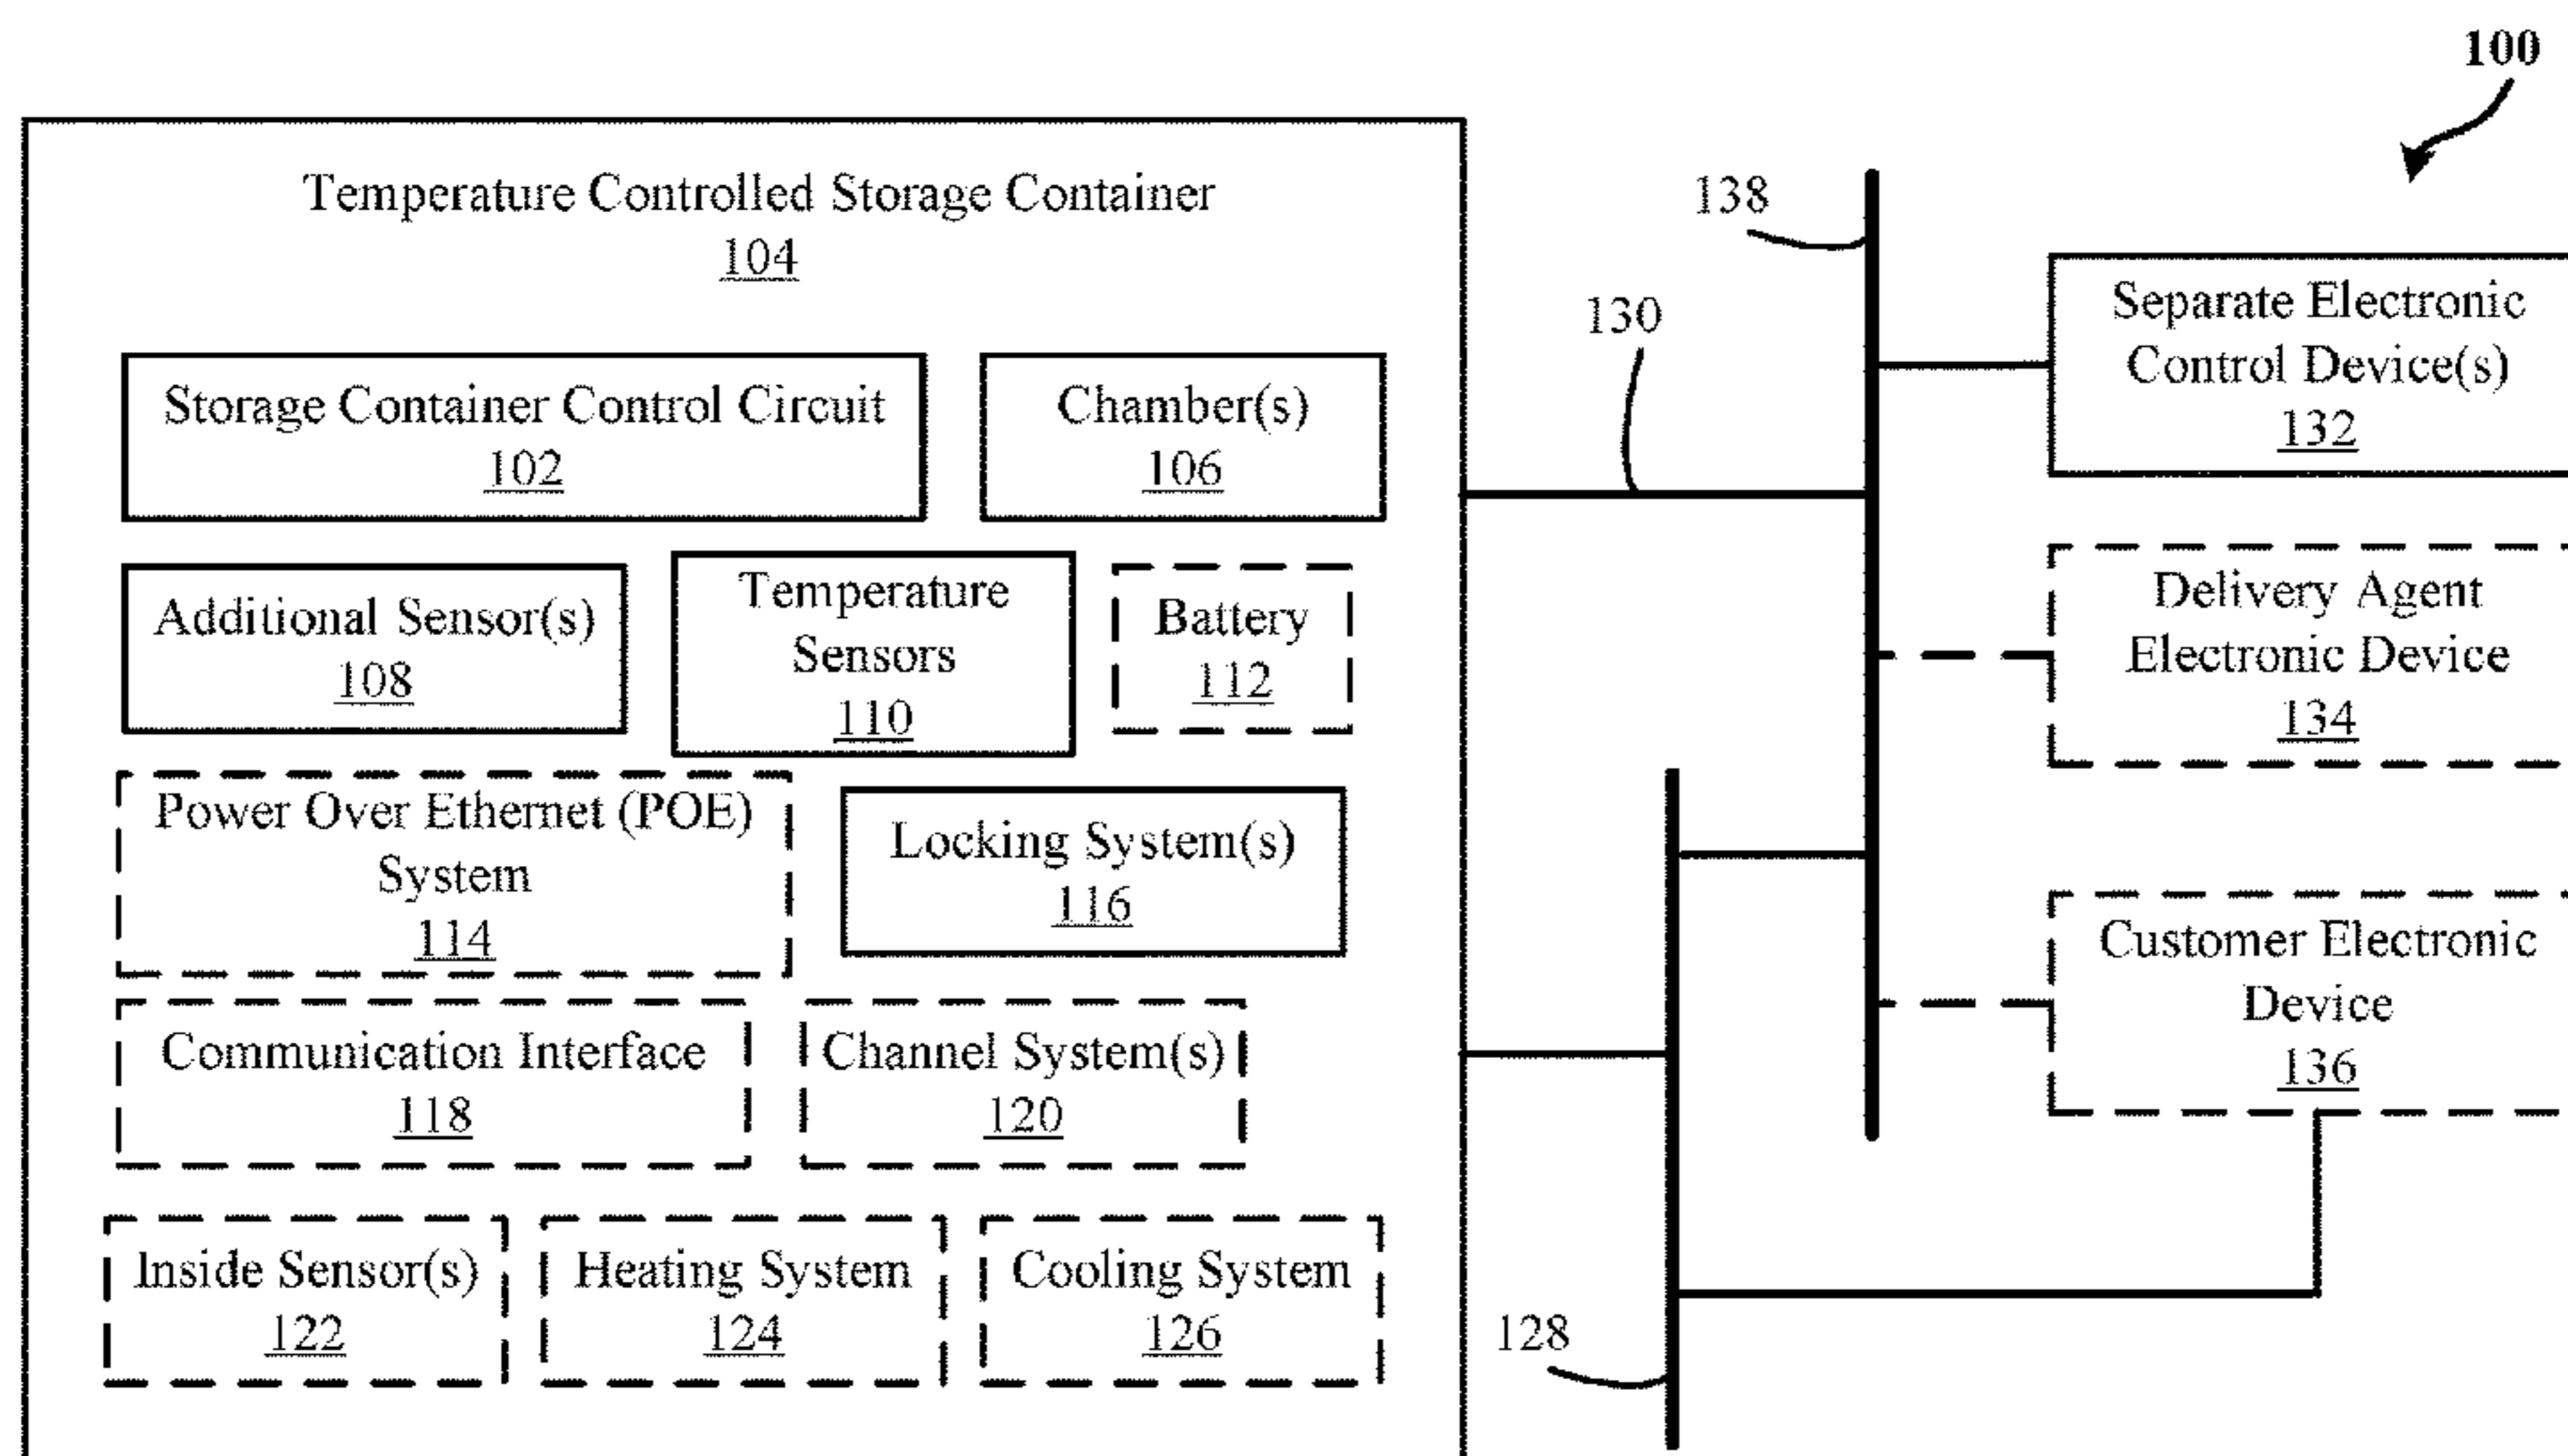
100

Temperature Controlled Storage Container
104

Storage Container Control Circuit
102

Chamber(s)
106

Additional Sensor(s)
108

Temperature Sensors
110

Battery
112

Power Over Ethernet (POE) System
114

Locking System(s)
116

Communication Interface
118

Channel System(s)
120

Inside Sensor(s)
122

Heating System
124

Cooling System
126

138

130

128

Separate Electronic Control Device(s)
132

Delivery Agent Electronic Device
134

Customer Electronic Device
136